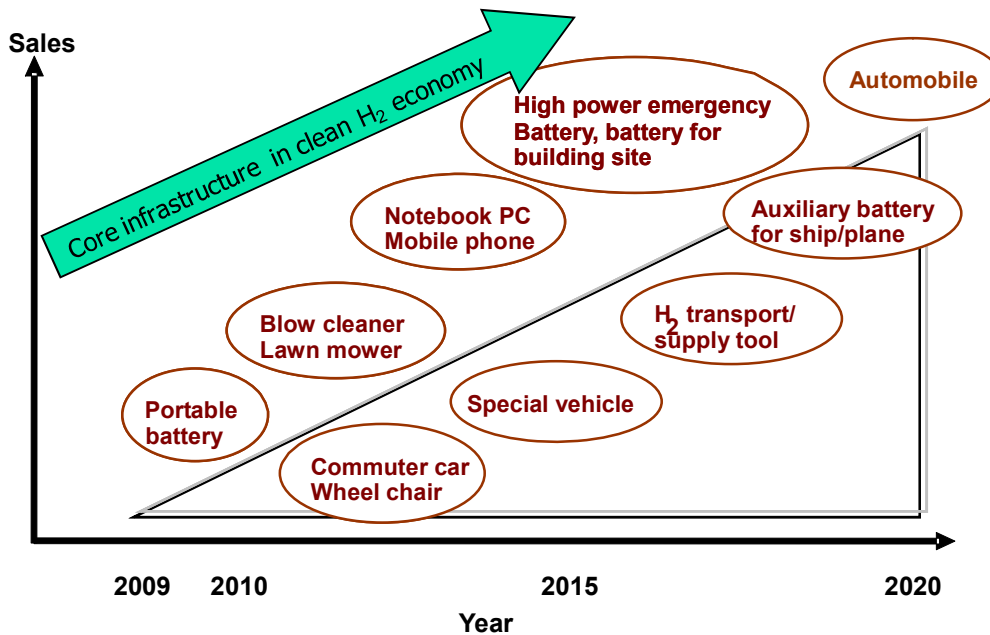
Sales

Core infrastructure in clean $H_2$ economy

Automobile

High power emergency Battery, battery for building site

Notebook PC Mobile phone

Auxiliary battery for ship/plane

Blow cleaner Lawn mower

$H_2$ transport/ supply tool

Portable battery

Special vehicle

Commuter car Wheel chair

2009 2010 2015 2020

Year